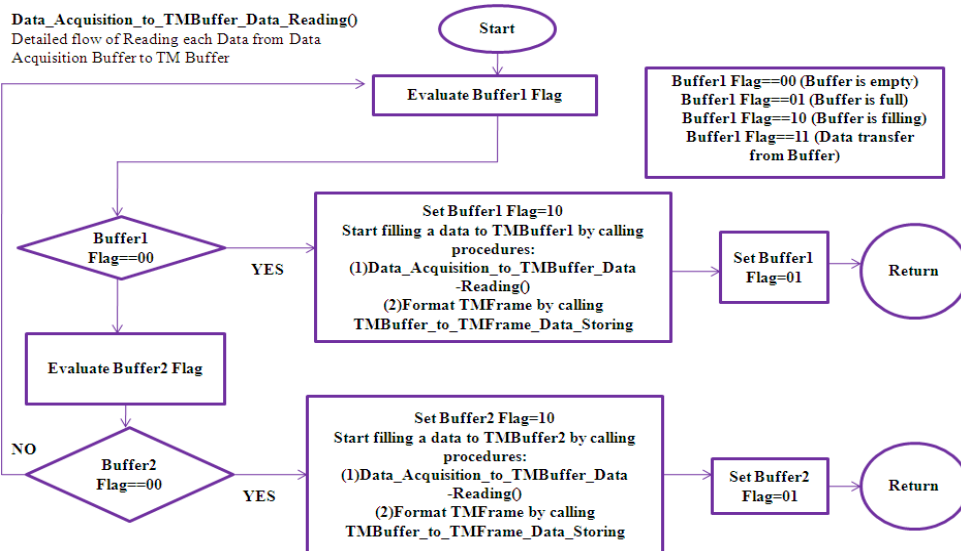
Data_Acquisition_to_TMBuffer_Data_Reading()
Detailed flow of Reading each Data from Data Acquisition Buffer to TM Buffer

Start

Evaluate Buffer1 Flag

Buffer1 Flag==00 (Buffer is empty)
Buffer1 Flag==01 (Buffer is full)
Buffer1 Flag==10 (Buffer is filling)
Buffer1 Flag==11 (Data transfer from Buffer)

Buffer1 Flag==00

YES

Set Buffer1 Flag=10
Start filling a data to TMBuffer1 by calling procedures:
(1)Data_Acquisition_to_TMBuffer_Data-Reading()
(2)Format TMFrame by calling TMBuffer_to_TMFrame_Data_Storing

Set Buffer1 Flag=01

Return

Evaluate Buffer2 Flag

NO

Buffer2 Flag==00

YES

Set Buffer2 Flag=10
Start filling a data to TMBuffer2 by calling procedures:
(1)Data_Acquisition_to_TMBuffer_Data-Reading()
(2)Format TMFrame by calling TMBuffer_to_TMFrame_Data_Storing

Set Buffer2 Flag=01

Return